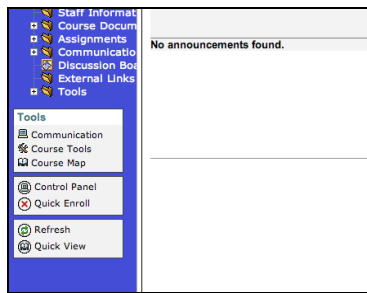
Staff Informat
Course Docum
Assignments
Communicatio
Discussion Boa
External Links
Tools

Tools
Communication
Course Tools
Course Map

Control Panel
Quick Enroll

Refresh
Quick View

No announcements found.